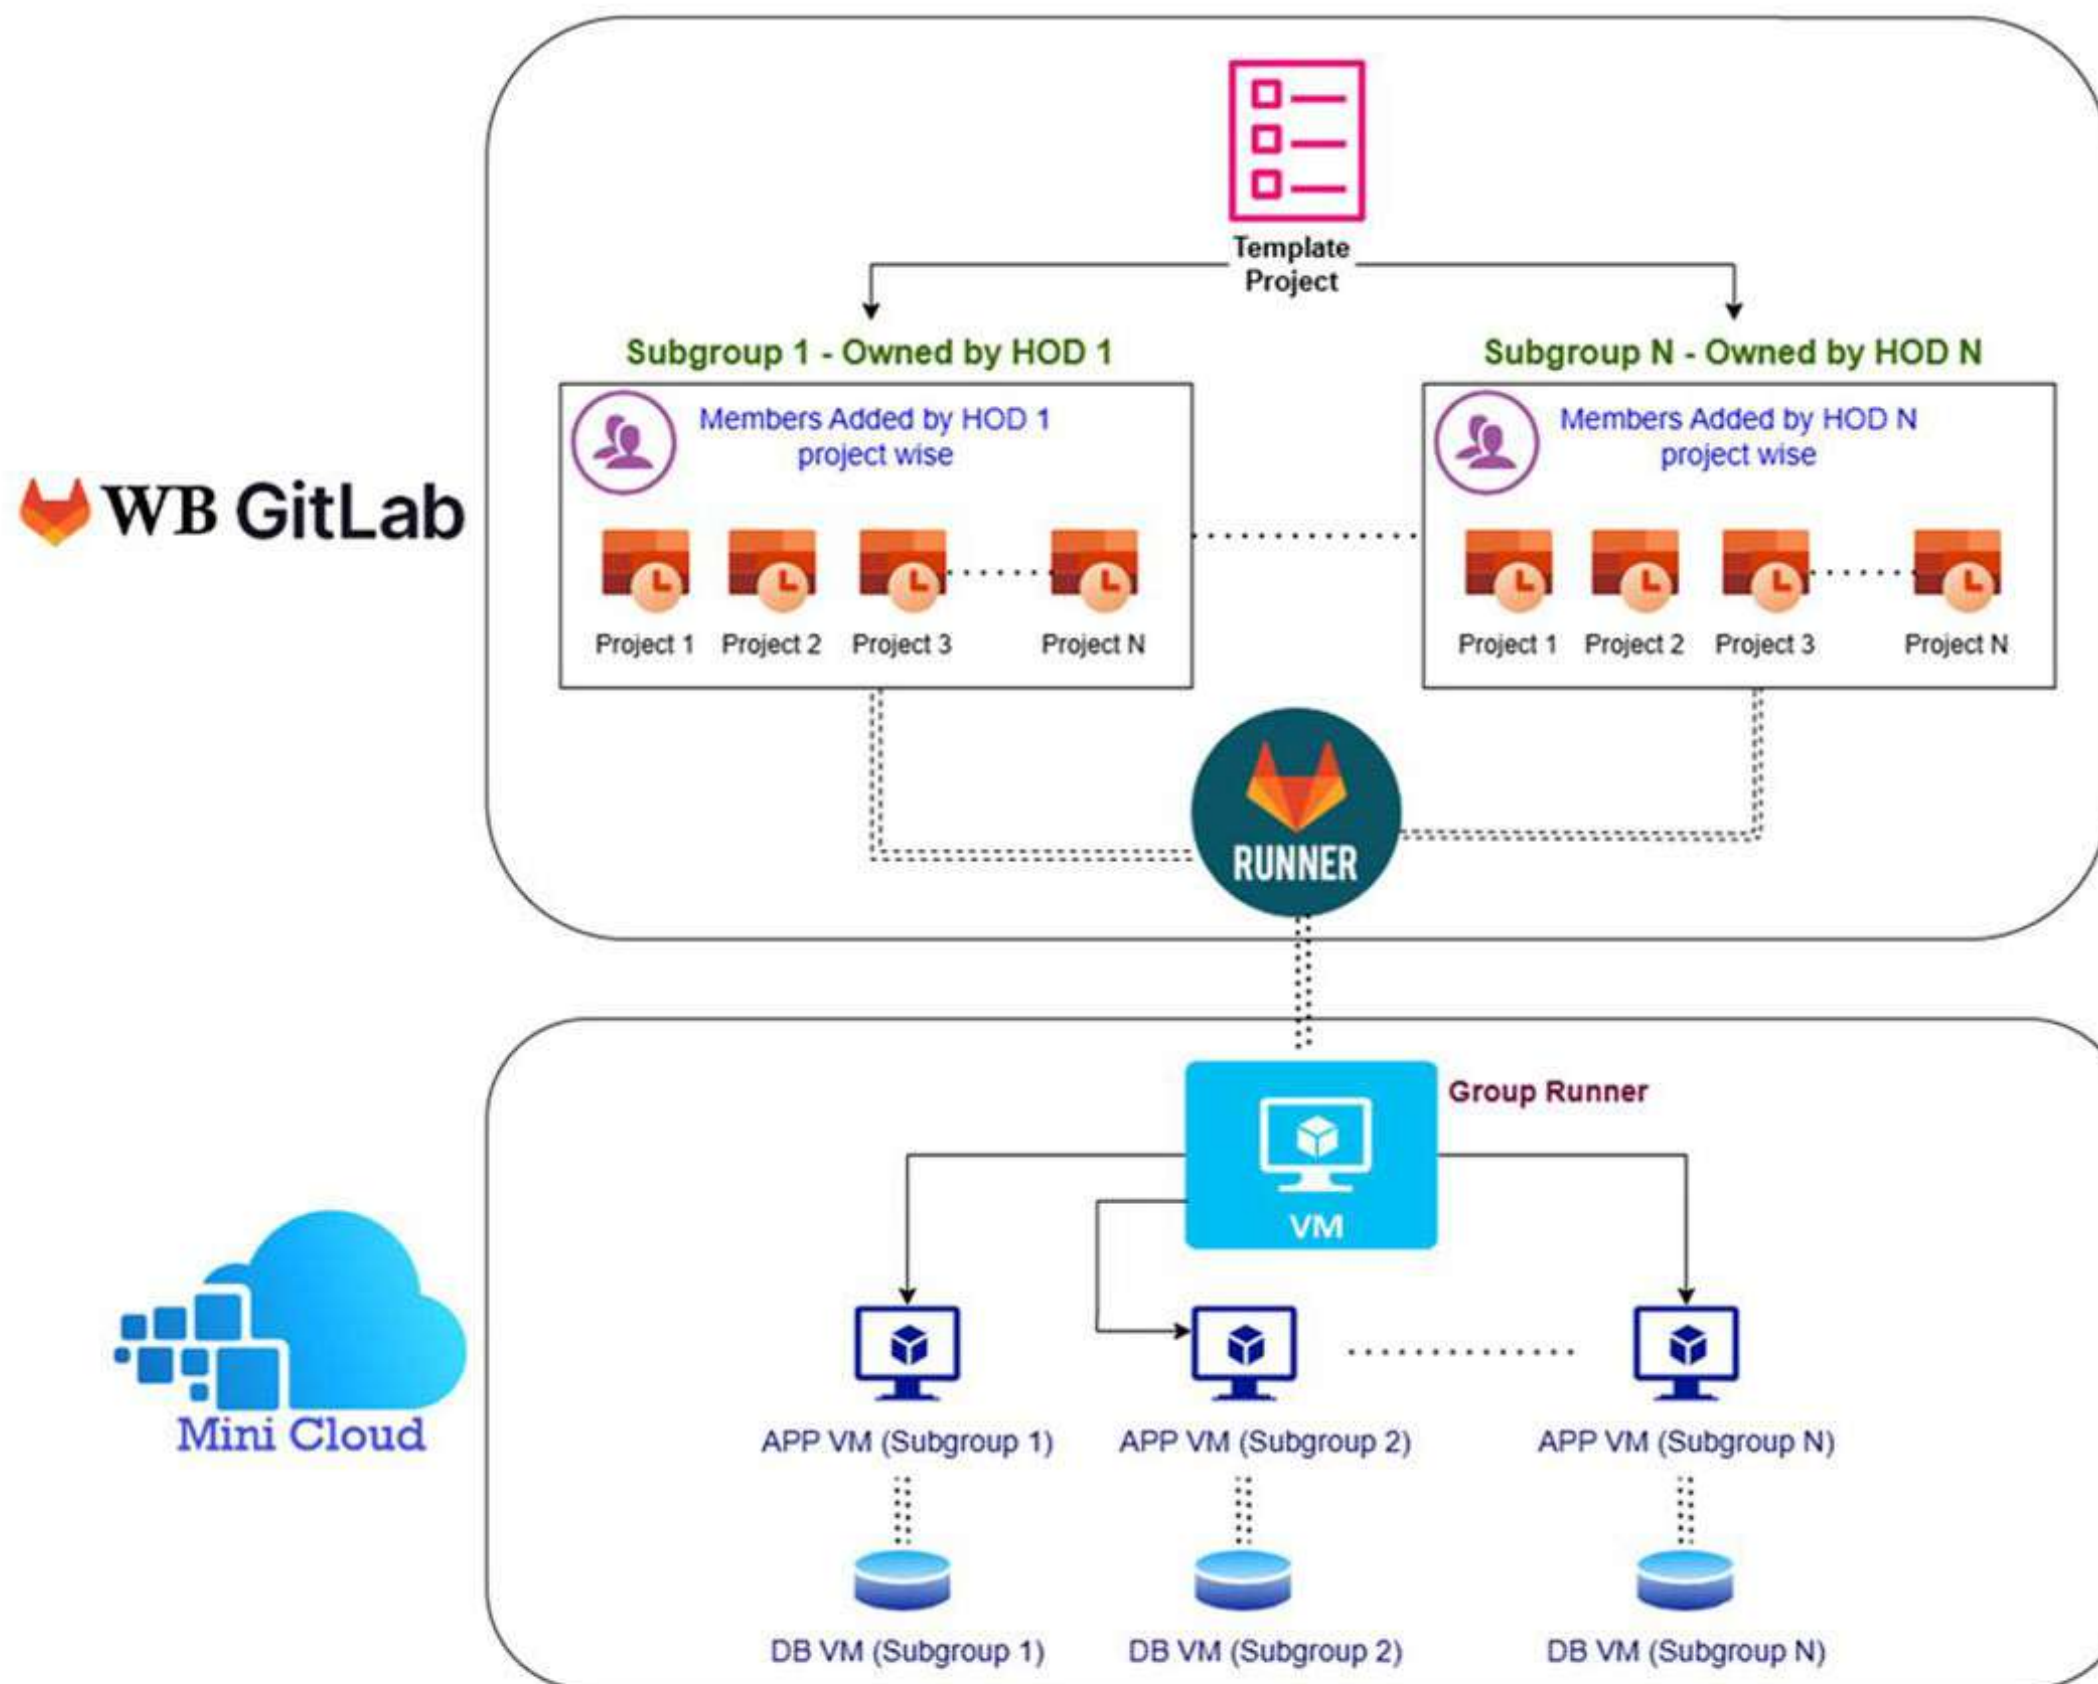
Template Project

Subgroup 1 - Owned by HOD 1

Members Added by HOD 1 project wise

Project 1 Project 2 Project 3 Project N

Subgroup N - Owned by HOD N

Members Added by HOD N project wise

Project 1 Project 2 Project 3 Project N

WB GitLab

RUNNER

Group Runner

VM

Mini Cloud

APP VM (Subgroup 1) APP VM (Subgroup 2) APP VM (Subgroup N)

DB VM (Subgroup 1) DB VM (Subgroup 2) DB VM (Subgroup N)